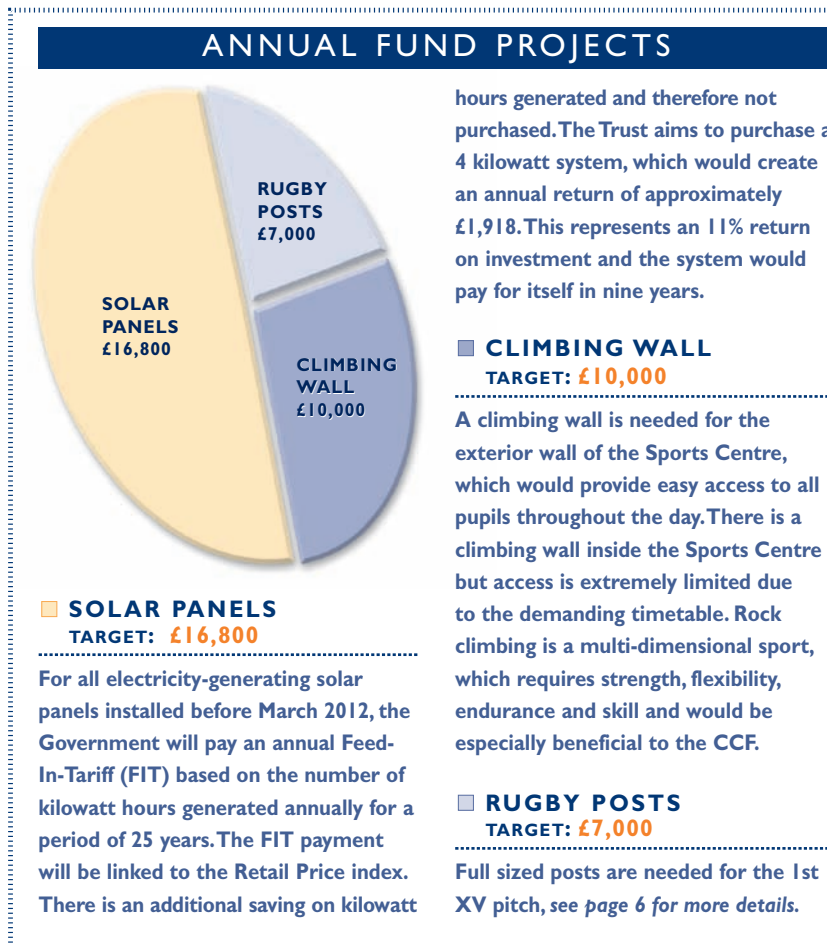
ANNUAL FUND PROJECTS

RUGBY POSTS £7,000

SOLAR PANELS £16,800

CLIMBING WALL £10,000

SOLAR PANELS
TARGET: £16,800

For all electricity-generating solar panels installed before March 2012, the Government will pay an annual Feed-In-Tariff (FIT) based on the number of kilowatt hours generated annually for a period of 25 years. The FIT payment will be linked to the Retail Price index. There is an additional saving on kilowatt hours generated and therefore not purchased. The Trust aims to purchase a 4 kilowatt system, which would create an annual return of approximately £1,918. This represents an 11% return on investment and the system would pay for itself in nine years.

CLIMBING WALL
TARGET: £10,000

A climbing wall is needed for the exterior wall of the Sports Centre, which would provide easy access to all pupils throughout the day. There is a climbing wall inside the Sports Centre but access is extremely limited due to the demanding timetable. Rock climbing is a multi-dimensional sport, which requires strength, flexibility, endurance and skill and would be especially beneficial to the CCF.

RUGBY POSTS
TARGET: £7,000

Full sized posts are needed for the 1st XV pitch, see page 6 for more details.